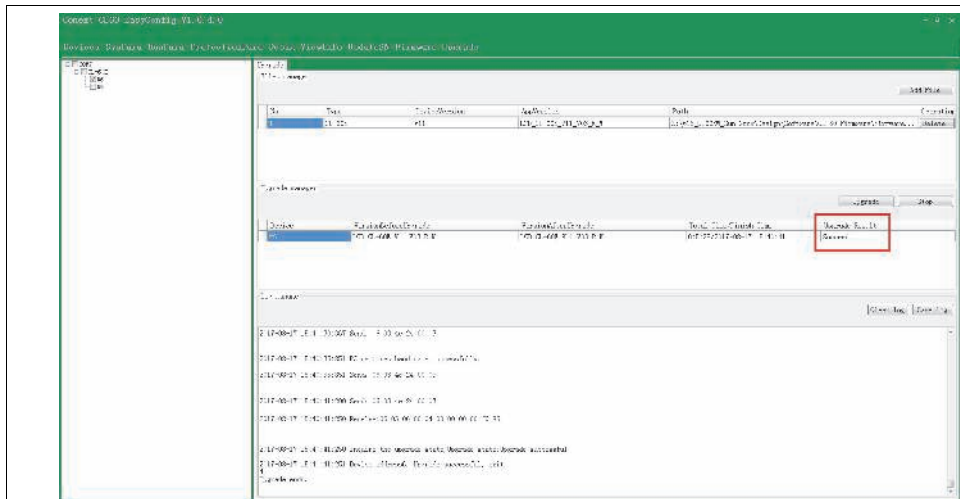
Comset CLSSD EasyConfig V1.0.1.0

Devices Features Functions Protocol Interface Tools View Help Model EB Firmware Upgrade

Upgrade

Add File

| No | Type | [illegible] Version | AppVersion | Path | Operation |
|---|---|---|---|---|---|
| 1 | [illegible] | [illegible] | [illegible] | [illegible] | Delete |

Upgrade manager

Upgrade | Stop

| Device | VersionBeforeUpgrade | VersionAfterUpgrade | Total Time/Finish Time | Upgrade Result |
|---|---|---|---|---|
| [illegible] | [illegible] | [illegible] | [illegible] | Success |

Clear log | Save log

2017-08-17 15:41:33:307 Send: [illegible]

2017-08-17 15:41:33:351 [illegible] successfully

2017-08-17 15:41:33:351 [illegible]

2017-08-17 15:41:41:200 Send: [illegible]

2017-08-17 15:41:41:250 Receive: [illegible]

2017-08-17 15:41:41:250 Inquire the upgrade state Upgrade state: Upgrade successful

2017-08-17 15:41:41:250 Device Upgrade Result: successful, exit

Upgrade exit.